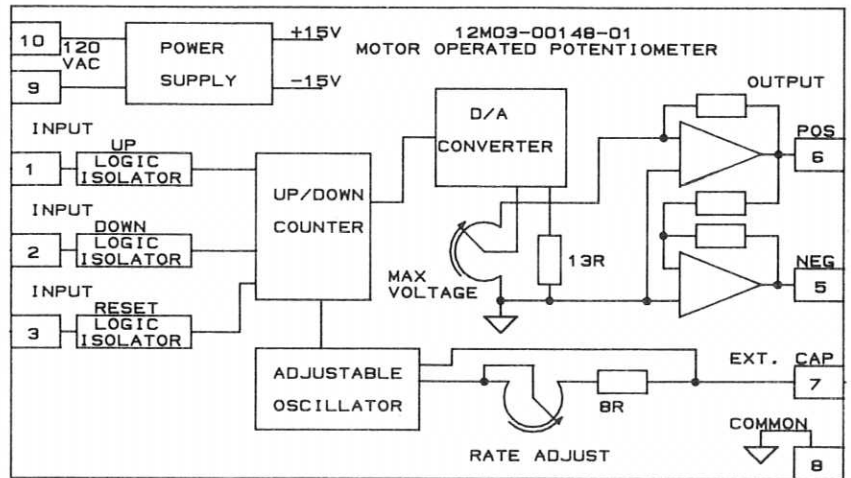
10
120 VAC
9
POWER SUPPLY
+15V
-15V
12M03-00148-01
MOTOR OPERATED POTENTIOMETER
OUTPUT
INPUT
1
UP
LOGIC ISOLATOR
INPUT
2
DOWN
LOGIC ISOLATOR
INPUT
3
RESET
LOGIC ISOLATOR
UP/DOWN COUNTER
D/A CONVERTER
MAX VOLTAGE
13R
POS
6
NEG
5
ADJUSTABLE OSCILLATOR
8R
RATE ADJUST
EXT. CAP
7
COMMON
8